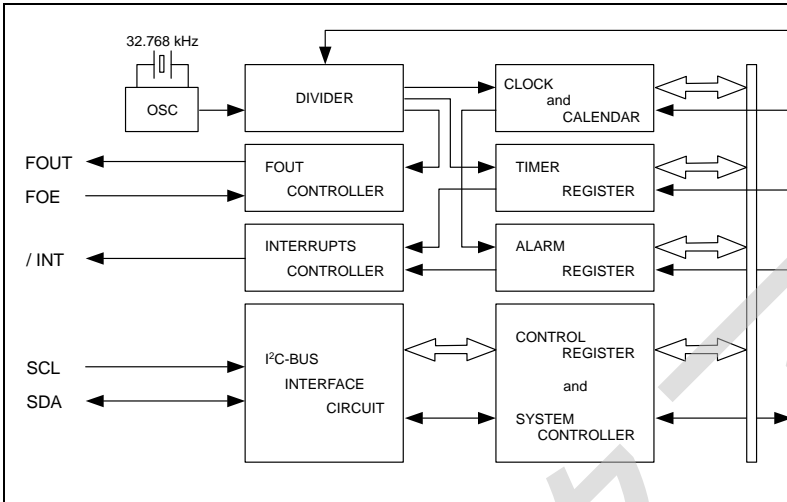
32.768 kHz

OSC

DIVIDER

CLOCK and CALENDAR

FOUT

FOE

FOUT CONTROLLER

TIMER REGISTER

/ INT

INTERRUPTS CONTROLLER

ALARM REGISTER

SCL

SDA

I$^2$C-BUS INTERFACE CIRCUIT

CONTROL REGISTER and SYSTEM CONTROLLER